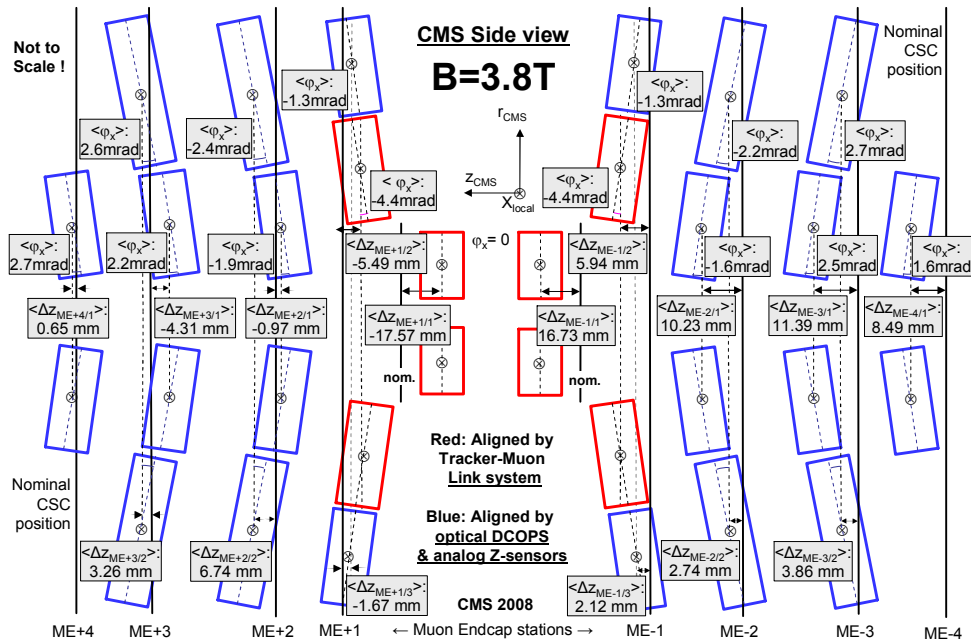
Not to Scale !

CMS Side view

B=3.8T

Nominal CSC position

$<\varphi_x>$: -1.3mrad

$<\varphi_x>$: -1.3mrad

$r_{CMS}$

$<\varphi_x>$: 2.6mrad

$<\varphi_x>$: -2.4mrad

$<\varphi_x>$: -2.2mrad

$<\varphi_x>$: 2.7mrad

$z_{CMS}$

$X_{local}$

$<\varphi_x>$: -4.4mrad

$<\varphi_x>$: -4.4mrad

$\varphi_x = 0$

$<\varphi_x>$: 2.7mrad

$<\varphi_x>$: 2.2mrad

$<\varphi_x>$: -1.9mrad

$<\Delta z_{ME+1/2}>$: -5.49 mm

$<\Delta z_{ME-1/2}>$: 5.94 mm

$<\varphi_x>$: -1.6mrad

$<\varphi_x>$: 2.5mrad

$<\varphi_x>$: 1.6mrad

$<\Delta z_{ME+4/1}>$: 0.65 mm

$<\Delta z_{ME+3/1}>$: -4.31 mm

$<\Delta z_{ME+2/1}>$: -0.97 mm

$<\Delta z_{ME+1/1}>$: -17.57 mm

$<\Delta z_{ME-1/1}>$: 16.73 mm

$<\Delta z_{ME-2/1}>$: 10.23 mm

$<\Delta z_{ME-3/1}>$: 11.39 mm

$<\Delta z_{ME-4/1}>$: 8.49 mm

nom.

nom.

Red: Aligned by Tracker-Muon Link system

Nominal CSC position

Blue: Aligned by optical DCOPS & analog Z-sensors

$<\Delta z_{ME+3/2}>$: 3.26 mm

$<\Delta z_{ME+2/2}>$: 6.74 mm

$<\Delta z_{ME-2/2}>$: 2.74 mm

$<\Delta z_{ME-3/2}>$: 3.86 mm

$<\Delta z_{ME+1/3}>$: -1.67 mm

$<\Delta z_{ME-1/3}>$: 2.12 mm

CMS 2008

ME+4 ME+3 ME+2 ME+1 ← Muon Endcap stations → ME-1 ME-2 ME-3 ME-4